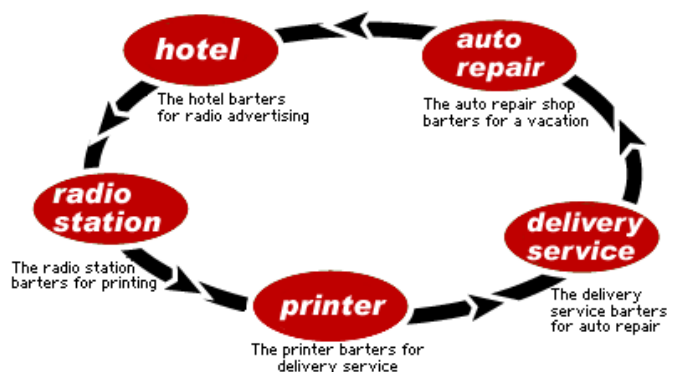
hotel

The hotel barters for radio advertising

auto repair

The auto repair shop barters for a vacation

radio station

The radio station barters for printing

delivery service

The delivery service barters for auto repair

printer

The printer barters for delivery service